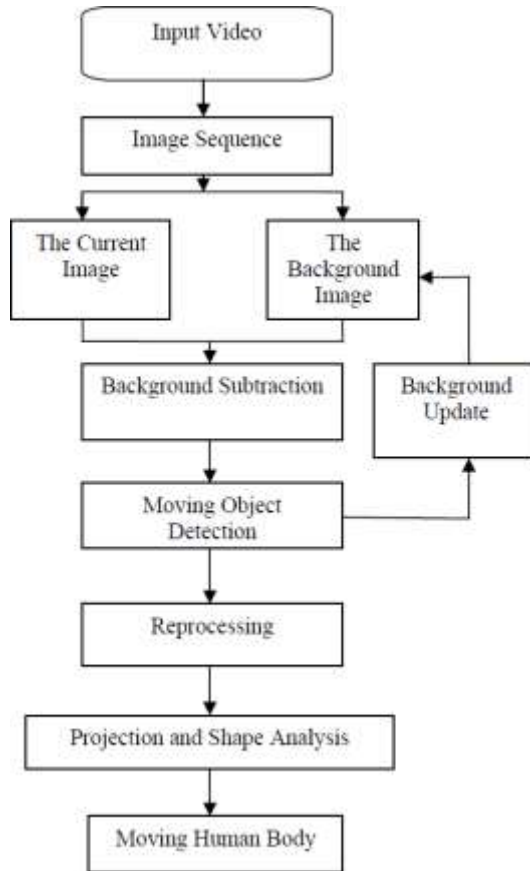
Input Video

Image Sequence

The Current Image

The Background Image

Background Subtraction

Background Update

Moving Object Detection

Reprocessing

Projection and Shape Analysis

Moving Human Body